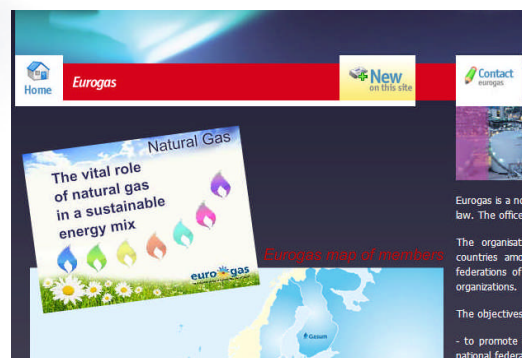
Home
Eurogas
New on this site
Contact eurogas

Natural Gas
The vital role of natural gas in a sustainable energy mix
eurogas

Eurogas map of members
Gasum

Eurogas is a no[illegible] law. The office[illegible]

The organisat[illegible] countries amo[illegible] federations of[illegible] organizations.

The objectives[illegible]

- to promote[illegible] national feder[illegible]